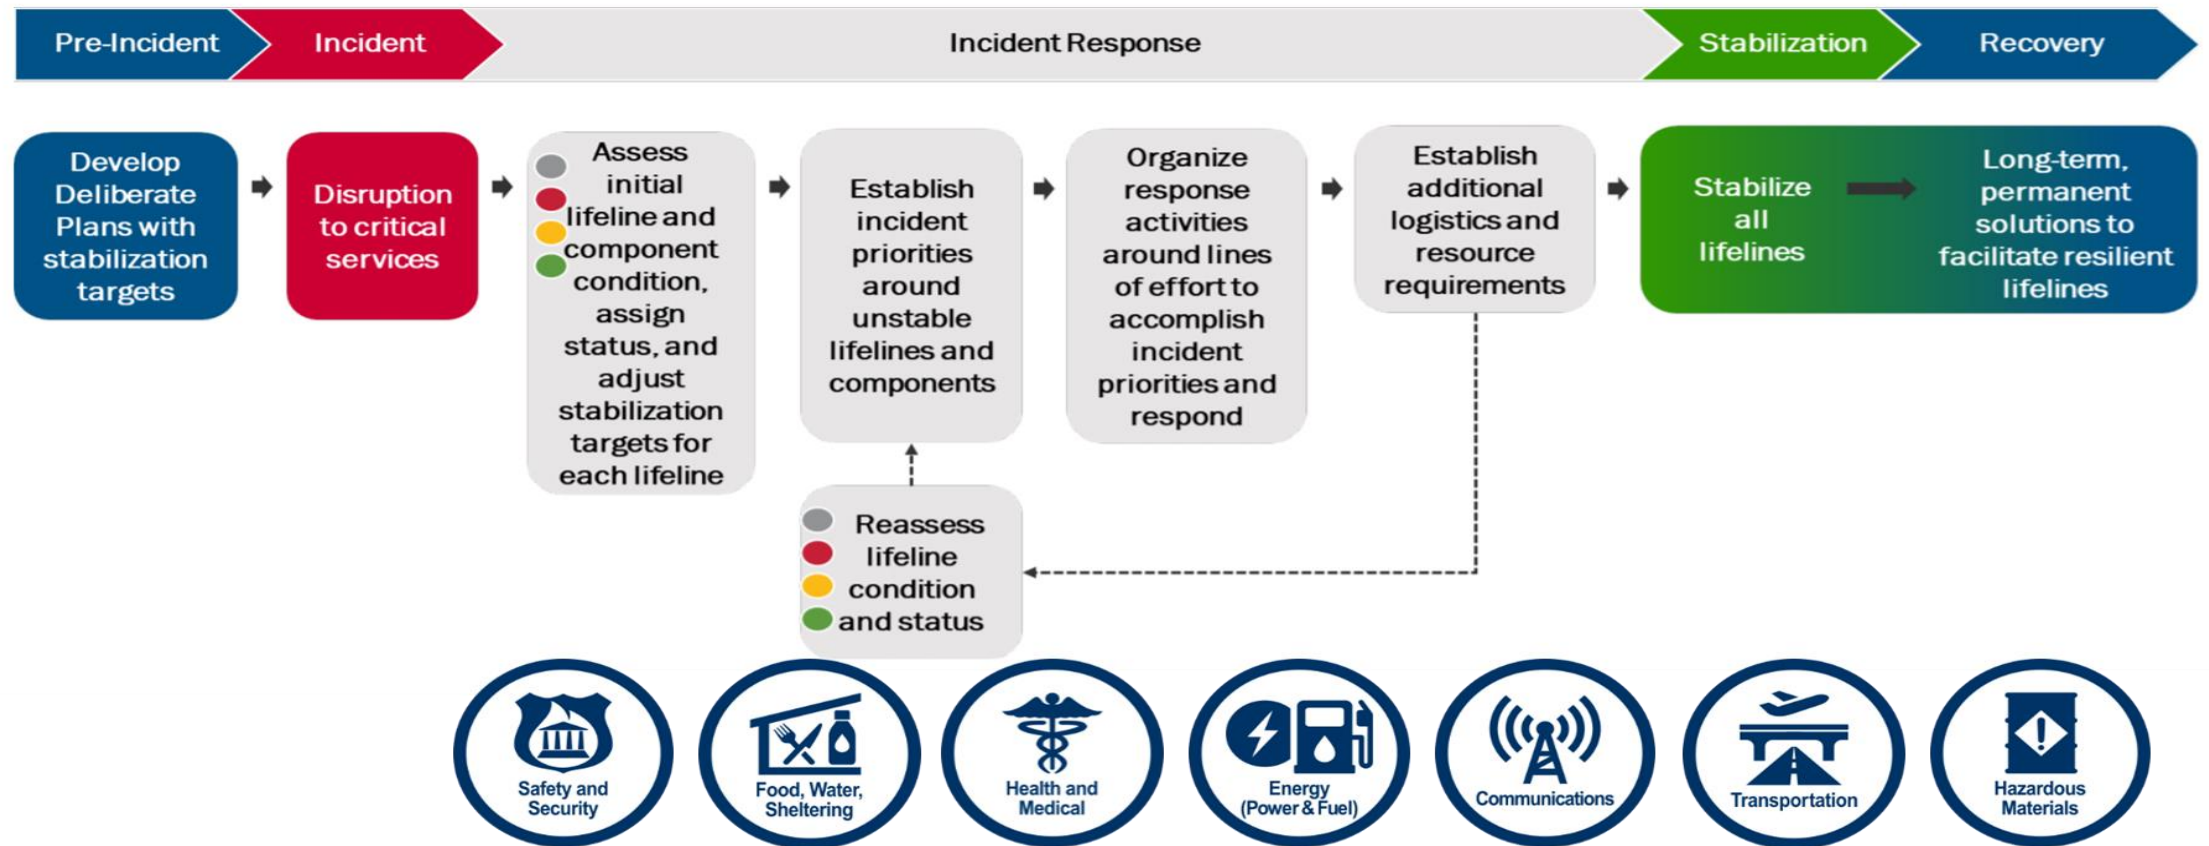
Pre-Incident
Incident
Incident Response
Stabilization
Recovery

Develop Deliberate Plans with stabilization targets

Disruption to critical services

Assess initial lifeline and component condition, assign status, and adjust stabilization targets for each lifeline

Establish incident priorities around unstable lifelines and components

Organize response activities around lines of effort to accomplish incident priorities and respond

Establish additional logistics and resource requirements

Stabilize all lifelines

Long-term, permanent solutions to facilitate resilient lifelines

Reassess lifeline condition and status

Safety and Security
Food, Water, Sheltering
Health and Medical
Energy (Power & Fuel)
Communications
Transportation
Hazardous Materials